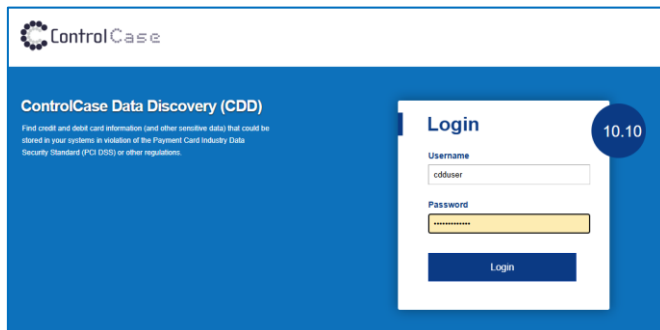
ControlCase

ControlCase Data Discovery (CDD)

Find credit and debit card information (and other sensitive data) that could be stored in your systems in violation of the Payment Card Industry Data Security Standard (PCI DSS) or other regulations.

Login

10.10

Username

cdduser

Password

••••••••••••••

Login